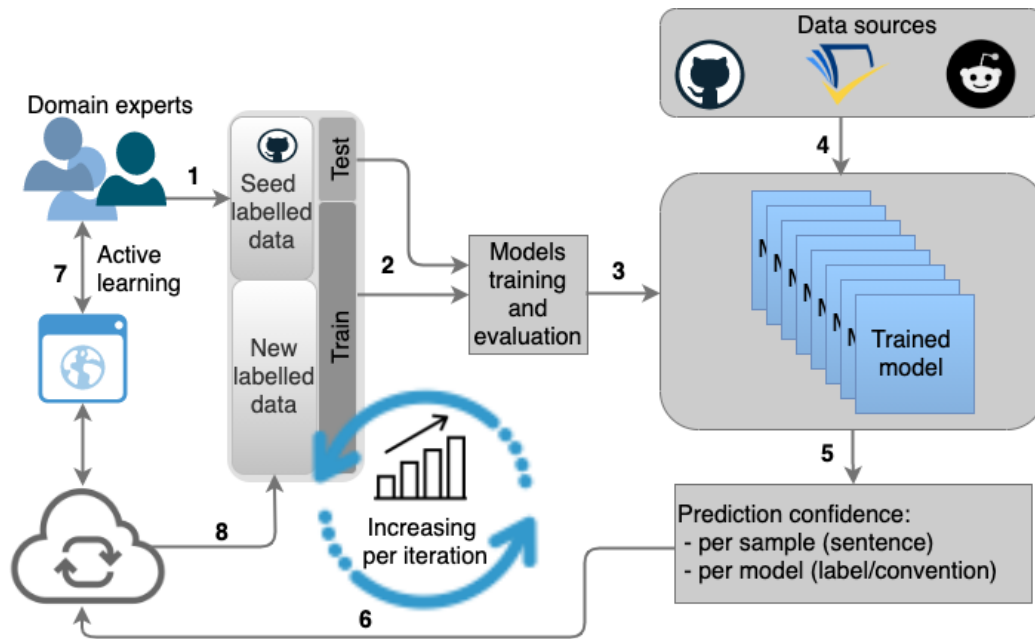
Data sources

Domain experts

1

Seed labelled data

Test

Train

New labelled data

7

Active learning

2

Models training and evaluation

3

4

M
M
M
M
M
M
M

Trained model

5

Prediction confidence:
- per sample (sentence)
- per model (label/convention)

8

Increasing per iteration

6